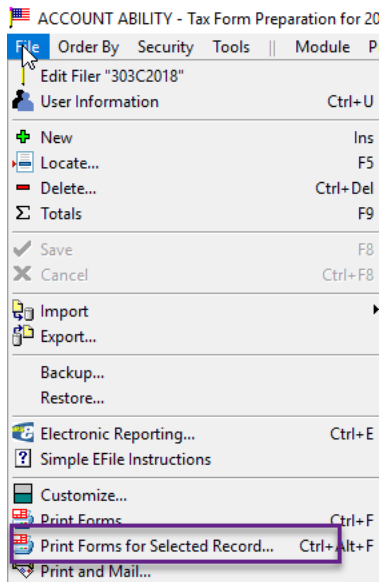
ACCOUNT ABILITY - Tax Form Preparation for 20

File Order By Security Tools || Module P

Edit Filer "303C2018"
User Information Ctrl+U

New Ins
Locate... F5
Delete... Ctrl+Del
Totals F9

Save F8
Cancel Ctrl+F8

Import
Export...

Backup...
Restore...

Electronic Reporting... Ctrl+E
Simple EFile Instructions

Customize...
Print Forms Ctrl+F
Print Forms for Selected Record... Ctrl+Alt+F
Print and Mail...